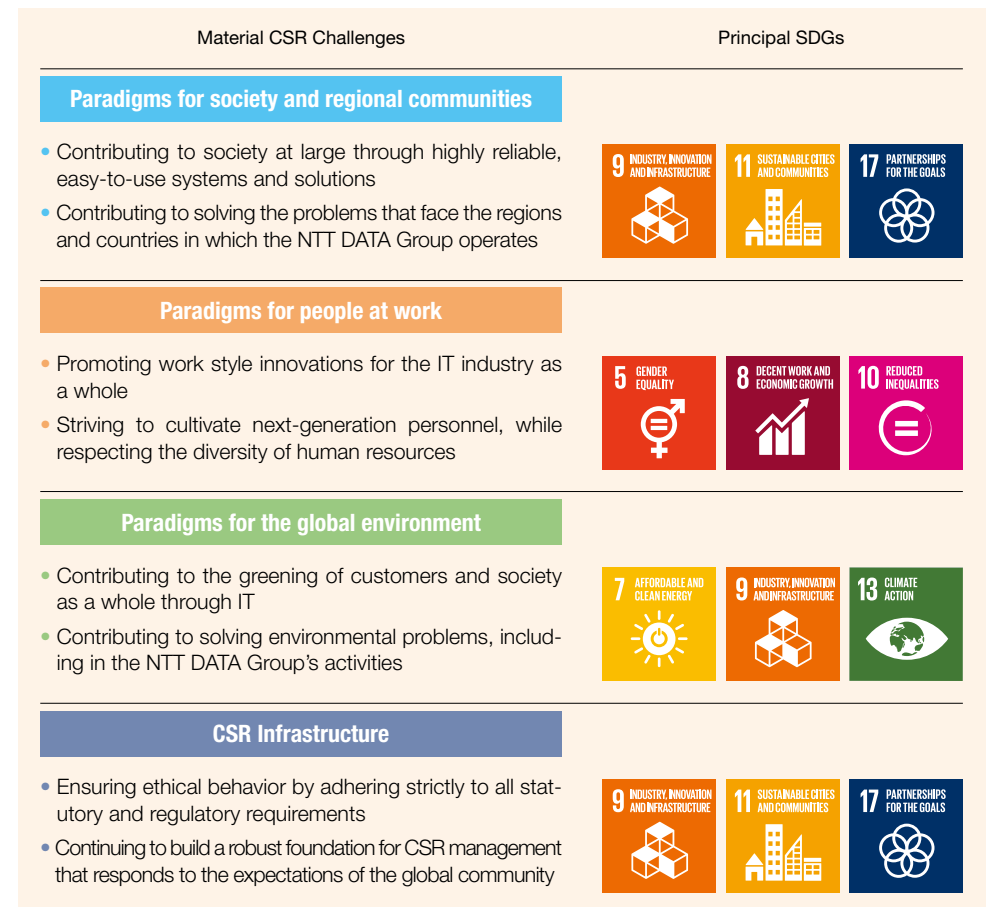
Material CSR Challenges

Principal SDGs

Paradigms for society and regional communities

• Contributing to society at large through highly reliable, easy-to-use systems and solutions

• Contributing to solving the problems that face the regions and countries in which the NTT DATA Group operates

9 INDUSTRY, INNOVATION AND INFRASTRUCTURE

11 SUSTAINABLE CITIES AND COMMUNITIES

17 PARTNERSHIPS FOR THE GOALS

Paradigms for people at work

• Promoting work style innovations for the IT industry as a whole

• Striving to cultivate next-generation personnel, while respecting the diversity of human resources

5 GENDER EQUALITY

8 DECENT WORK AND ECONOMIC GROWTH

10 REDUCED INEQUALITIES

Paradigms for the global environment

• Contributing to the greening of customers and society as a whole through IT

• Contributing to solving environmental problems, including in the NTT DATA Group's activities

7 AFFORDABLE AND CLEAN ENERGY

9 INDUSTRY, INNOVATION AND INFRASTRUCTURE

13 CLIMATE ACTION

CSR Infrastructure

• Ensuring ethical behavior by adhering strictly to all statutory and regulatory requirements

• Continuing to build a robust foundation for CSR management that responds to the expectations of the global community

9 INDUSTRY, INNOVATION AND INFRASTRUCTURE

11 SUSTAINABLE CITIES AND COMMUNITIES

17 PARTNERSHIPS FOR THE GOALS